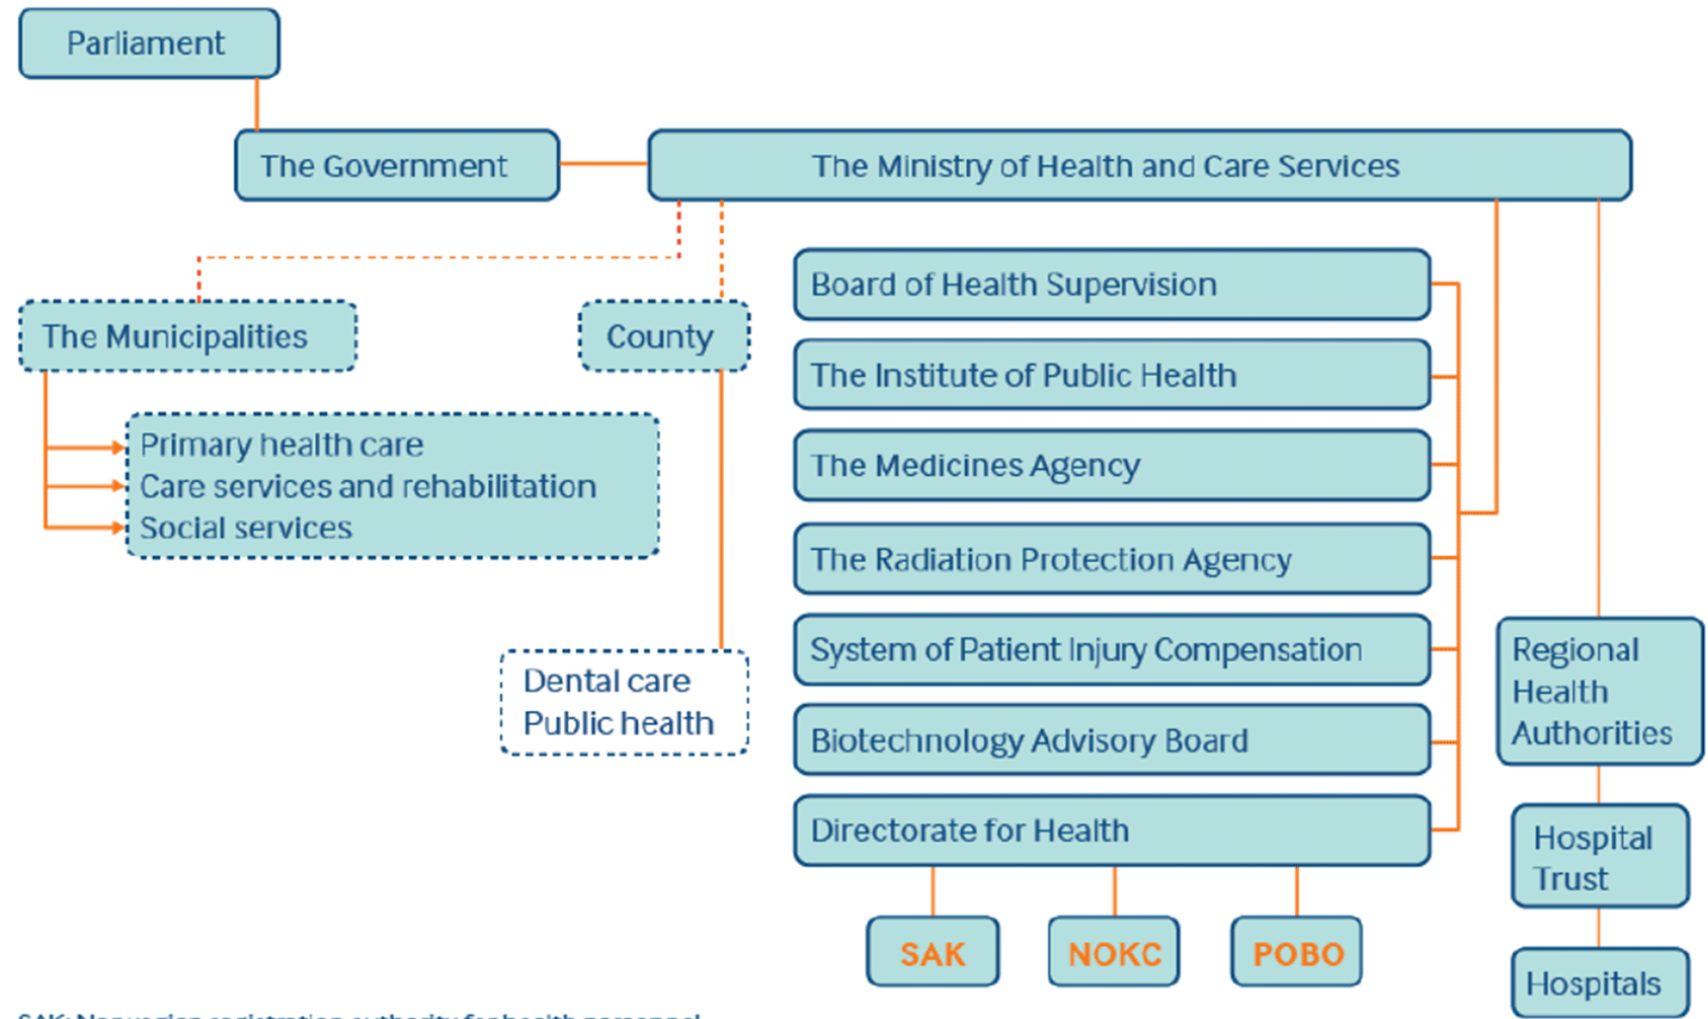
Parliament

The Government

The Ministry of Health and Care Services

The Municipalities

County

Primary health care
Care services and rehabilitation
Social services

Dental care
Public health

Board of Health Supervision

The Institute of Public Health

The Medicines Agency

The Radiation Protection Agency

System of Patient Injury Compensation

Biotechnology Advisory Board

Directorate for Health

SAK

NOKC

POBO

Regional Health Authorities

Hospital Trust

Hospitals

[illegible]